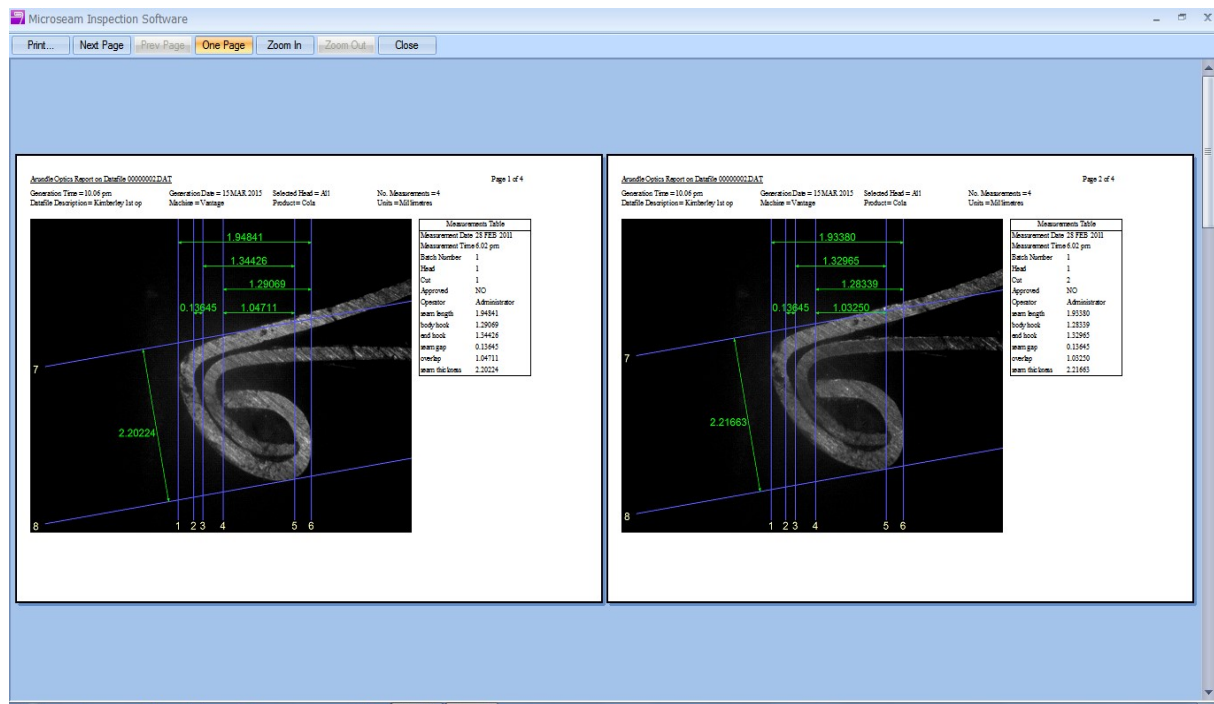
Microseam Inspection Software

Print... Next Page Prev Page One Page Zoom In Zoom Out Close

Arundle Optics Report on Datafile 00000002.DAT

Page 1 of 4

Generation Time = 10.06 pm Generation Date = 15 MAR 2015 Selected Head = All No. Measurements = 4
Datafile Description = Kimberley 1st op Machine = Vantage Product = Cola Units = Millimetres

1.94841
1.34426
1.29069
0.13645
1.04711
2.20224
7
8
1 2 3 4 5 6

| Measurements Table | |
|---|---|
| Measurement Date | 28 FEB 2011 |
| Measurement Time | 6.02 pm |
| Batch Number | 1 |
| Head | 1 |
| Cut | 1 |
| Approved | NO |
| Operator | Administrator |
| seam length | 1.94841 |
| body hook | 1.29069 |
| end hook | 1.34426 |
| seam gap | 0.13645 |
| overlap | 1.04711 |
| seam thickness | 2.20224 |

Arundle Optics Report on Datafile 00000002.DAT

Page 2 of 4

Generation Time = 10.06 pm Generation Date = 15 MAR 2015 Selected Head = All No. Measurements = 4
Datafile Description = Kimberley 1st op Machine = Vantage Product = Cola Units = Millimetres

1.93380
1.32965
1.28339
0.13645
1.03250
2.21663
7
8
1 2 3 4 5 6

| Measurements Table | |
|---|---|
| Measurement Date | 28 FEB 2011 |
| Measurement Time | 6.02 pm |
| Batch Number | 1 |
| Head | 1 |
| Cut | 2 |
| Approved | NO |
| Operator | Administrator |
| seam length | 1.93380 |
| body hook | 1.28339 |
| end hook | 1.32965 |
| seam gap | 0.13645 |
| overlap | 1.03250 |
| seam thickness | 2.21663 |